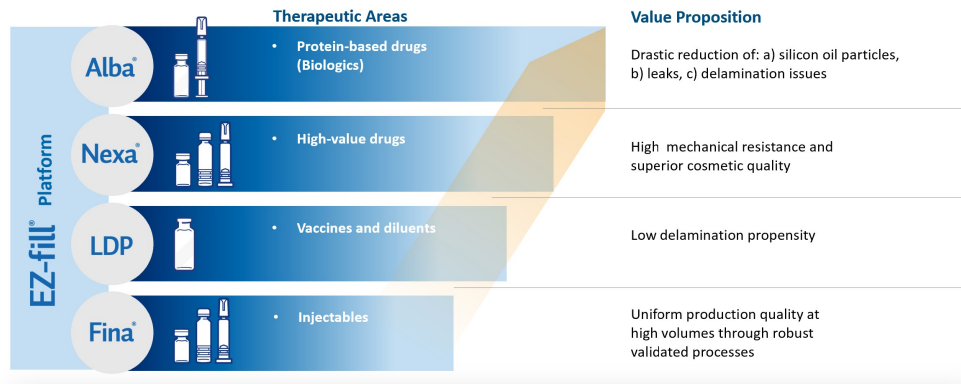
EZ-fill® Platform

Therapeutic Areas

Value Proposition

Alba®

• Protein-based drugs (Biologics)

Drastic reduction of: a) silicon oil particles, b) leaks, c) delamination issues

Nexa®

• High-value drugs

High mechanical resistance and superior cosmetic quality

LDP

• Vaccines and diluents

Low delamination propensity

Fina®

• Injectables

Uniform production quality at high volumes through robust validated processes